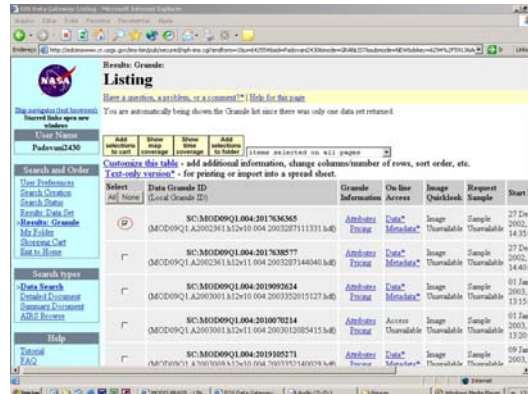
EOS Data Gateway Listing - Microsoft Internet Explorer

Arquivo Editar Exibir Favoritos Ferramentas Ajuda

Endereço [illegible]

Results: Granule:
Listing

Have a question, a problem, or a comment? | Help for this page

Skip navigation (text browsers)
Starred links open new windows

User Name
Padovani2430

You are automatically being shown the Granule list since there was only one data set returned.

Search and Order
User Preferences
Search Creation
Search Status
Results: Data Set
>Results: Granule
My Folder
Shopping Cart
Exit to Home

Add selections to cart | Show map coverage | Show time coverage | Add selections to folder | items selected on all pages

Customize this table - add additional information, change columns/number of rows, sort order, etc.
Text-only version* - for printing or import into a spread sheet.

| Select All None | Data Granule ID (Local Granule ID) | Granule Information | On-line Access | Image Quicklook | Request Sample | Start |
|---|---|---|---|---|---|---|
| | SC:MOD09Q1.004:2017636365 (MOD09Q1.A2002361.h12v10.004.2003287111331.hdf) | Attributes Pricing | Data* Metadata* | Image Unavailable | Sample Unavailable | 27 De 2002, 14:35 |
| | SC:MOD09Q1.004:2017638577 (MOD09Q1.A2002361.h12v11.004.2003287144040.hdf) | Attributes Pricing | Data* Metadata* | Image Unavailable | Sample Unavailable | 27 De 2002, 14:40 |
| | SC:MOD09Q1.004:2019092624 (MOD09Q1.A2003001.h12v10.004.2003352015127.hdf) | Attributes Pricing | Data* Metadata* | Image Unavailable | Sample Unavailable | 01 Jan 2003, 13:15 |
| | SC:MOD09Q1.004:2010070214 (MOD09Q1.A2003001.h12v11.004.2003012085415.hdf) | Attributes Pricing | Access Unavailable | Image Unavailable | Sample Unavailable | 01 Jan 2003, 13:20 |
| | SC:MOD09Q1.004:2019105271 (MOD09Q1.A2003009.h12v10.004.2003352124029.hdf) | Attributes Pricing | Data* Metadata* | Image Unavailable | Sample Unavailable | 09 Jan 2003, |

Search types
>Data Search
Detailed Document
Summary Document
ADRS Browse

Help
Tutorial
FAQ

Internet

Iniciar